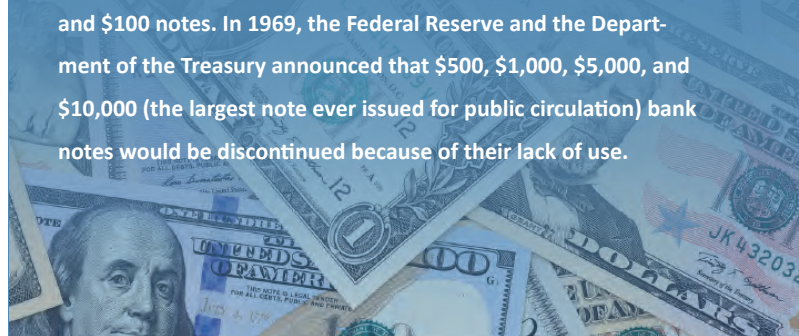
and \$100 notes. In 1969, the Federal Reserve and the Department of the Treasury announced that \$500, \$1,000, \$5,000, and \$10,000 (the largest note ever issued for public circulation) bank notes would be discontinued because of their lack of use.